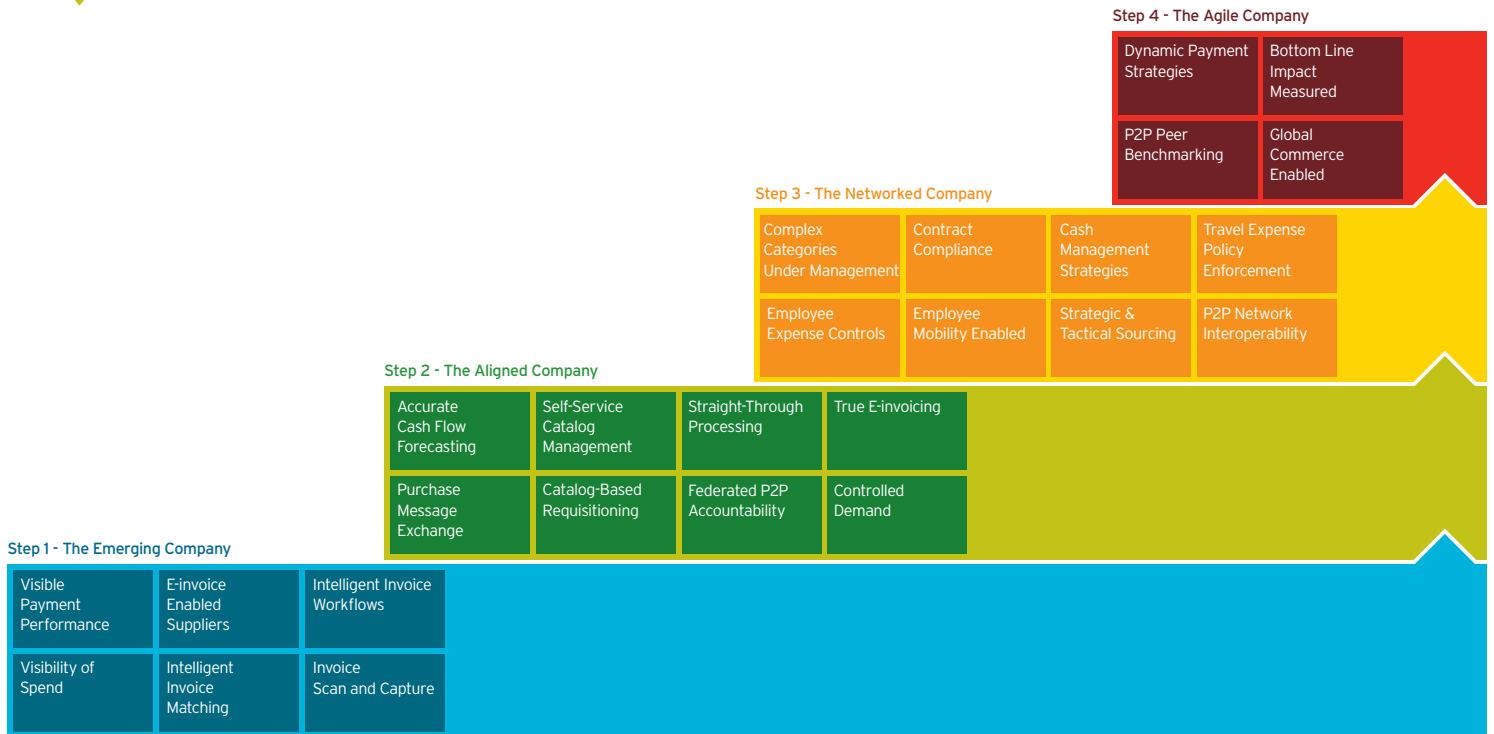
Step 4 - The Agile Company

Dynamic Payment Strategies

Bottom Line Impact Measured

P2P Peer Benchmarking

Global Commerce Enabled

Step 3 - The Networked Company

Complex Categories Under Management

Contract Compliance

Cash Management Strategies

Travel Expense Policy Enforcement

Employee Expense Controls

Employee Mobility Enabled

Strategic & Tactical Sourcing

P2P Network Interoperability

Step 2 - The Aligned Company

Accurate Cash Flow Forecasting

Self-Service Catalog Management

Straight-Through Processing

True E-invoicing

Purchase Message Exchange

Catalog-Based Requisitioning

Federated P2P Accountability

Controlled Demand

Step 1 - The Emerging Company

Visible Payment Performance

E-invoice Enabled Suppliers

Intelligent Invoice Workflows

Visibility of Spend

Intelligent Invoice Matching

Invoice Scan and Capture